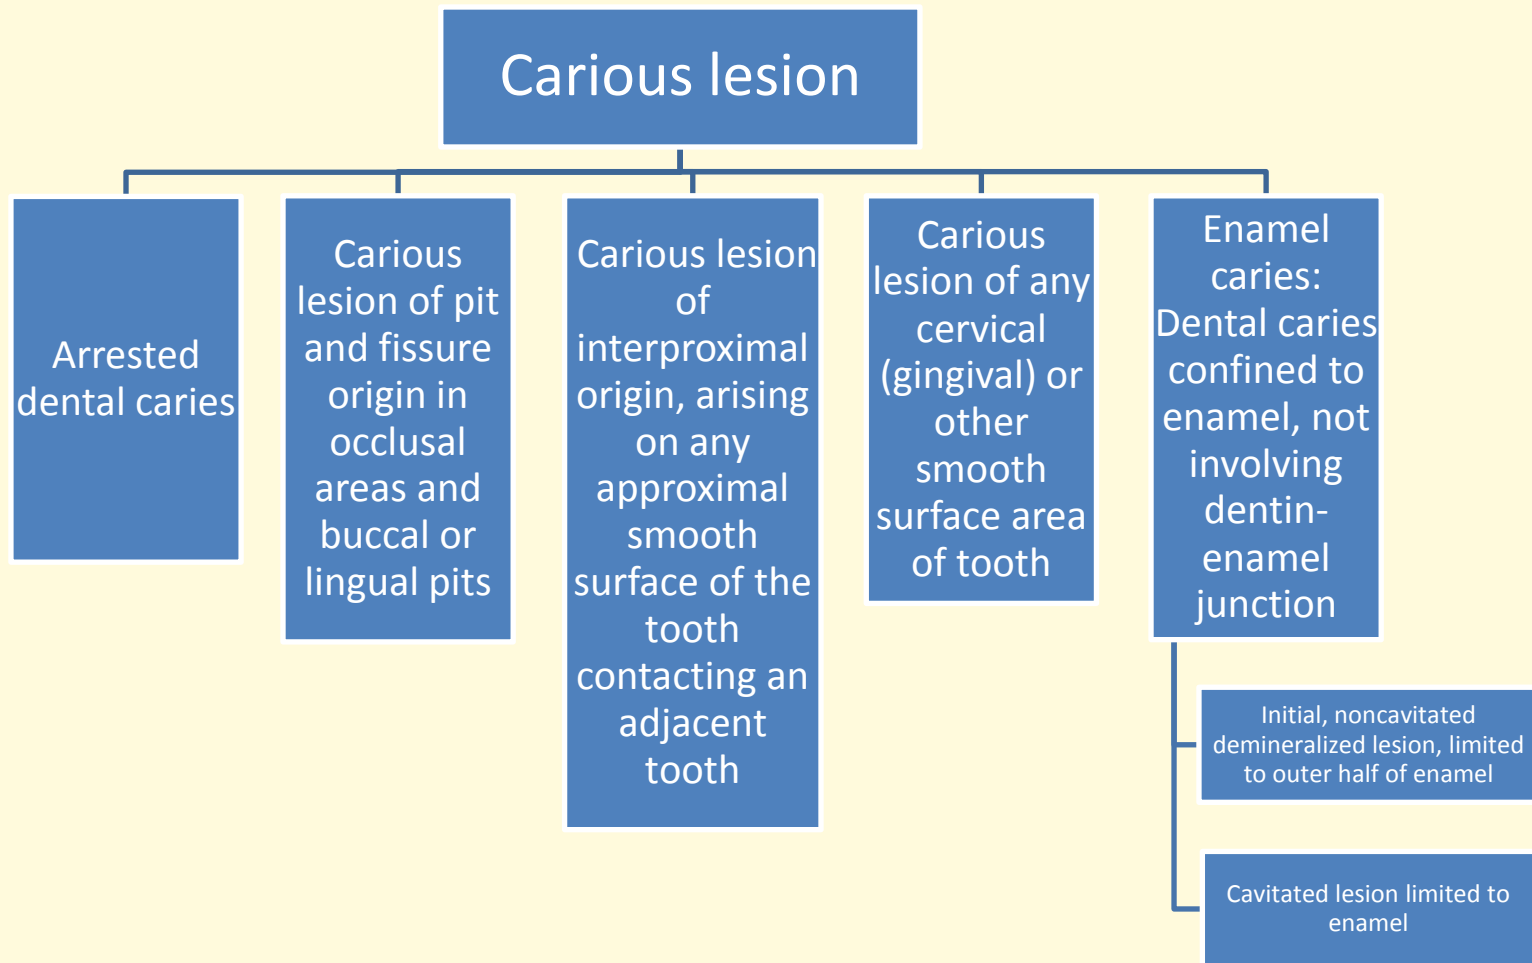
Carious lesion

Arrested dental caries

Carious lesion of pit and fissure origin in occlusal areas and buccal or lingual pits

Carious lesion of interproximal origin, arising on any approximal smooth surface of the tooth contacting an adjacent tooth

Carious lesion of any cervical (gingival) or other smooth surface area of tooth

Enamel caries: Dental caries confined to enamel, not involving dentin-enamel junction

Initial, noncavitated demineralized lesion, limited to outer half of enamel

Cavitated lesion limited to enamel